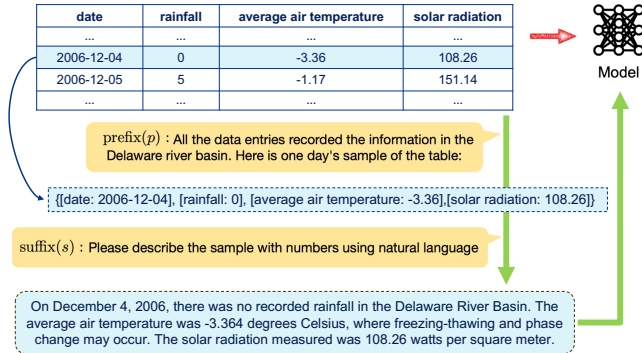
| date | rainfall | average air temperature | solar radiation |
|---|---|---|---|
| ... | ... | ... | ... |
| 2006-12-04 | 0 | -3.36 | 108.26 |
| 2006-12-05 | 5 | -1.17 | 151.14 |
| ... | ... | ... | ... |

Model

$\text{prefix}(p)$ : All the data entries recorded the information in the Delaware river basin. Here is one day's sample of the table:

{[date: 2006-12-04], [rainfall: 0], [average air temperature: -3.36],[solar radiation: 108.26]}

$\text{suffix}(s)$ : Please describe the sample with numbers using natural language

On December 4, 2006, there was no recorded rainfall in the Delaware River Basin. The average air temperature was -3.364 degrees Celsius, where freezing-thawing and phase change may occur. The solar radiation measured was 108.26 watts per square meter.